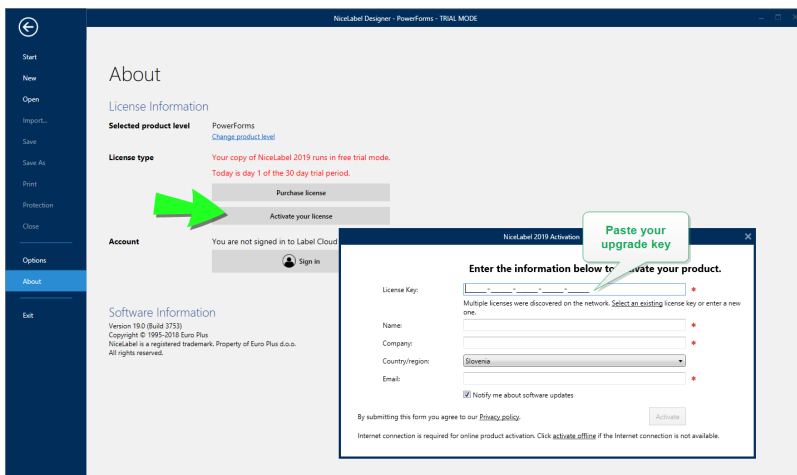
NiceLabel Designer - PowerForms - TRIAL MODE

Start
New
Open
Import...
Save
Save As
Print
Protection
Close
Options
About
Exit

About

License Information

Selected product level
PowerForms
Change product level

License type
Your copy of NiceLabel 2019 runs in free trial mode.
Today is day 1 of the 30 day trial period.
Purchase license
Activate your license

Account
You are not signed in to Label Cloud
Sign in

Software Information
Version 19.0 (Build 3753)
Copyright © 1995-2018 Euro Plus
NiceLabel is a registered trademark. Property of Euro Plus d.o.o.
All rights reserved.

NiceLabel 2019 Activation

Paste your upgrade key

Enter the information below to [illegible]vate your product.

License Key: \_\_\_\_\_-\_\_\_\_\_-\_\_\_\_\_-\_\_\_\_\_-\_\_\_\_\_ *
Multiple licenses were discovered on the network. Select an existing license key or enter a new one.
Name: *
Company: *
Country/region: Slovenia
Email: *
Notify me about software updates

By submitting this form you agree to our Privacy policy.
Activate

Internet connection is required for online product activation. Click activate offline if the Internet connection is not available.